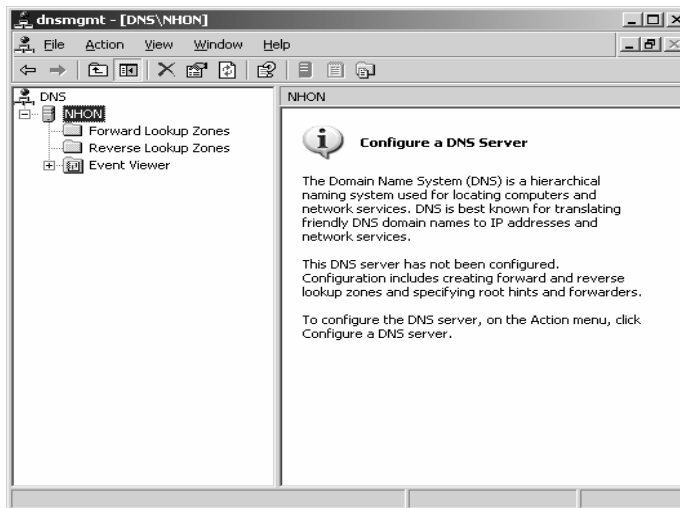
dnsmgmt - [DNS\NHON]

File Action View Window Help

DNS
NHON
Forward Lookup Zones
Reverse Lookup Zones
Event Viewer

NHON

Configure a DNS Server

The Domain Name System (DNS) is a hierarchical naming system used for locating computers and network services. DNS is best known for translating friendly DNS domain names to IP addresses and network services.

This DNS server has not been configured. Configuration includes creating forward and reverse lookup zones and specifying root hints and forwarders.

To configure the DNS server, on the Action menu, click Configure a DNS server.